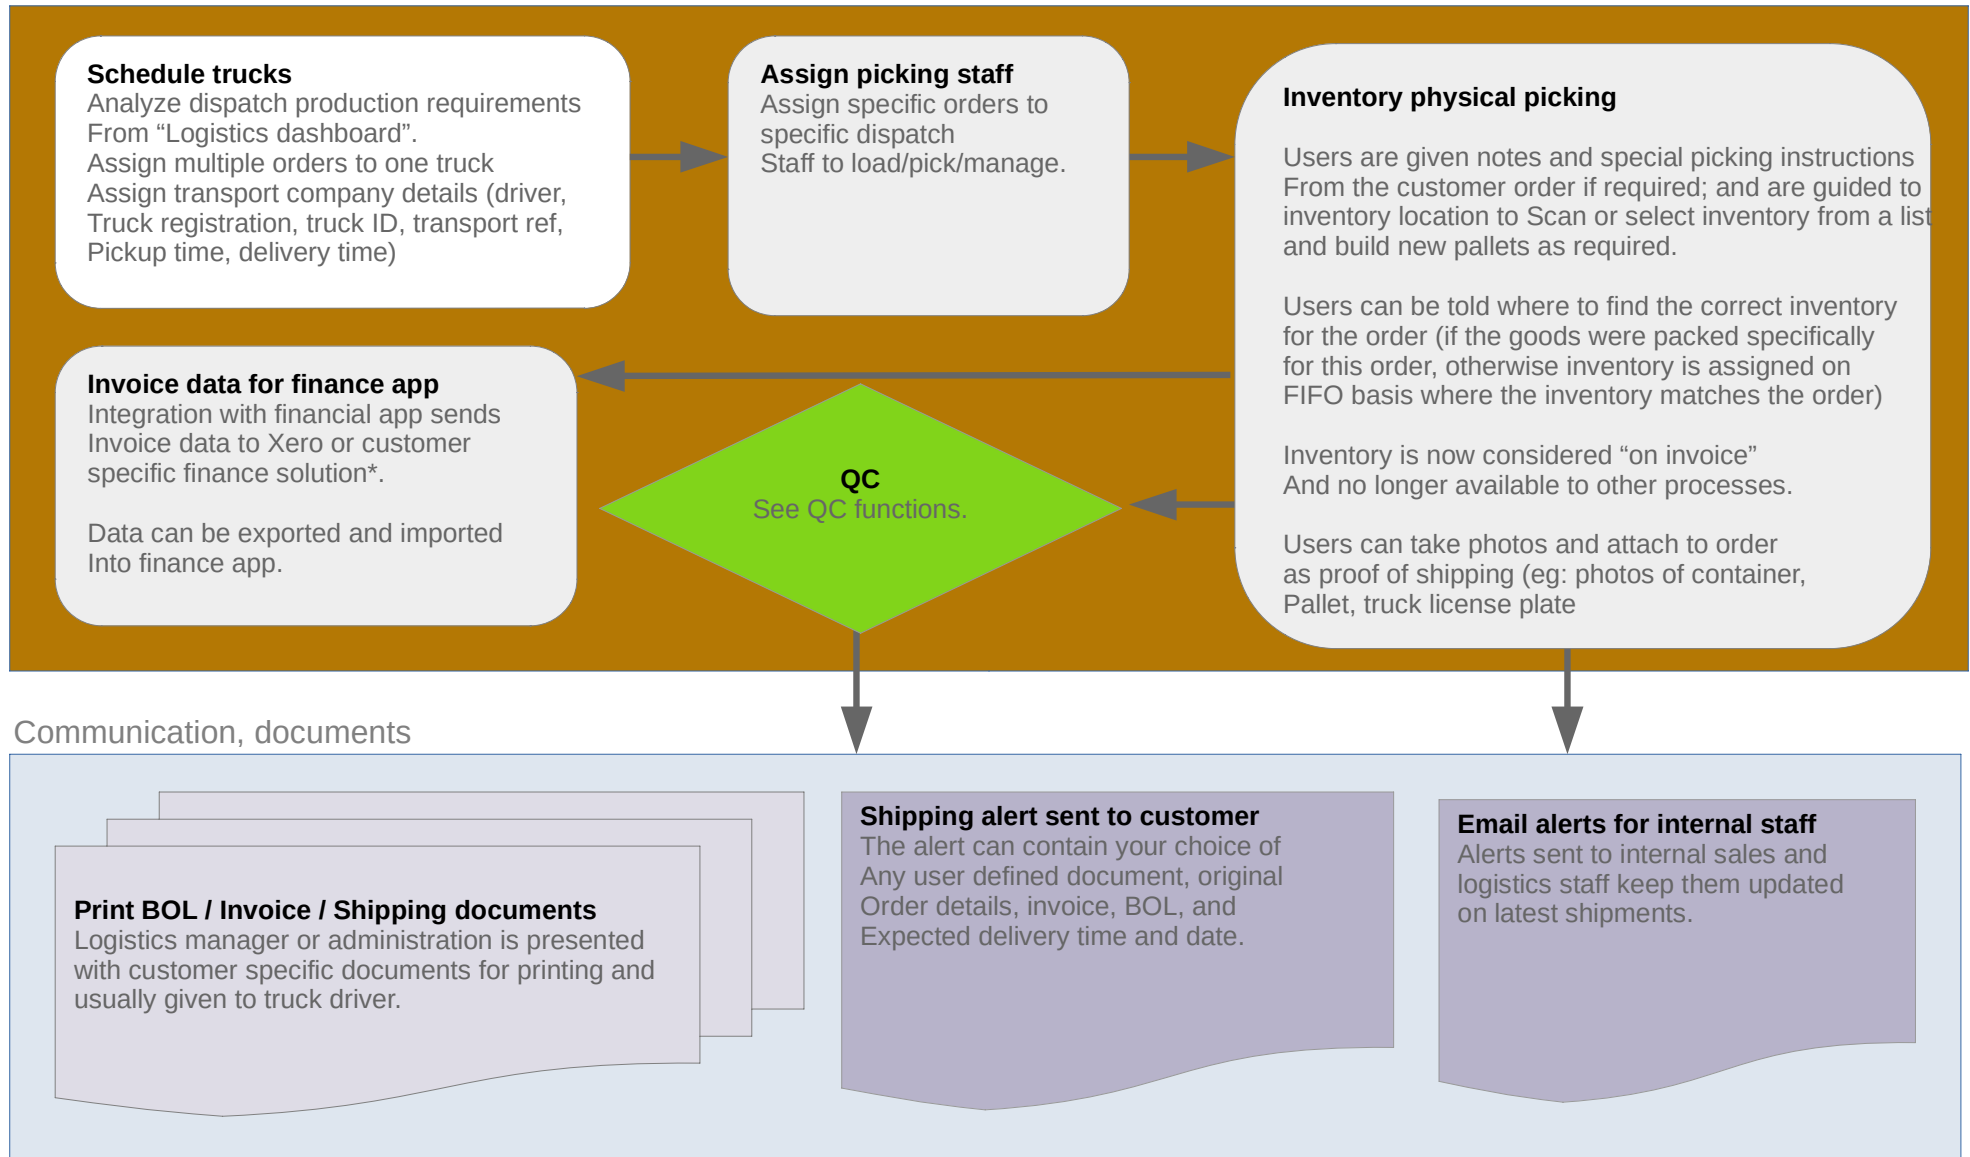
**Schedule trucks**
Analyze dispatch production requirements From “Logistics dashboard”.
Assign multiple orders to one truck
Assign transport company details (driver, Truck registration, truck ID, transport ref, Pickup time, delivery time)

**Assign picking staff**
Assign specific orders to specific dispatch
Staff to load/pick/manage.

**Inventory physical picking**

Users are given notes and special picking instructions From the customer order if required; and are guided to inventory location to Scan or select inventory from a list and build new pallets as required.

Users can be told where to find the correct inventory for the order (if the goods were packed specifically for this order, otherwise inventory is assigned on FIFO basis where the inventory matches the order)

Inventory is now considered “on invoice”
And no longer available to other processes.

Users can take photos and attach to order as proof of shipping (eg: photos of container, Pallet, truck license plate

**Invoice data for finance app**
Integration with financial app sends Invoice data to Xero or customer specific finance solution*.

Data can be exported and imported Into finance app.

**QC**
See QC functions.

Communication, documents

**Print BOL / Invoice / Shipping documents**
Logistics manager or administration is presented with customer specific documents for printing and usually given to truck driver.

**Shipping alert sent to customer**
The alert can contain your choice of Any user defined document, original Order details, invoice, BOL, and Expected delivery time and date.

**Email alerts for internal staff**
Alerts sent to internal sales and logistics staff keep them updated on latest shipments.